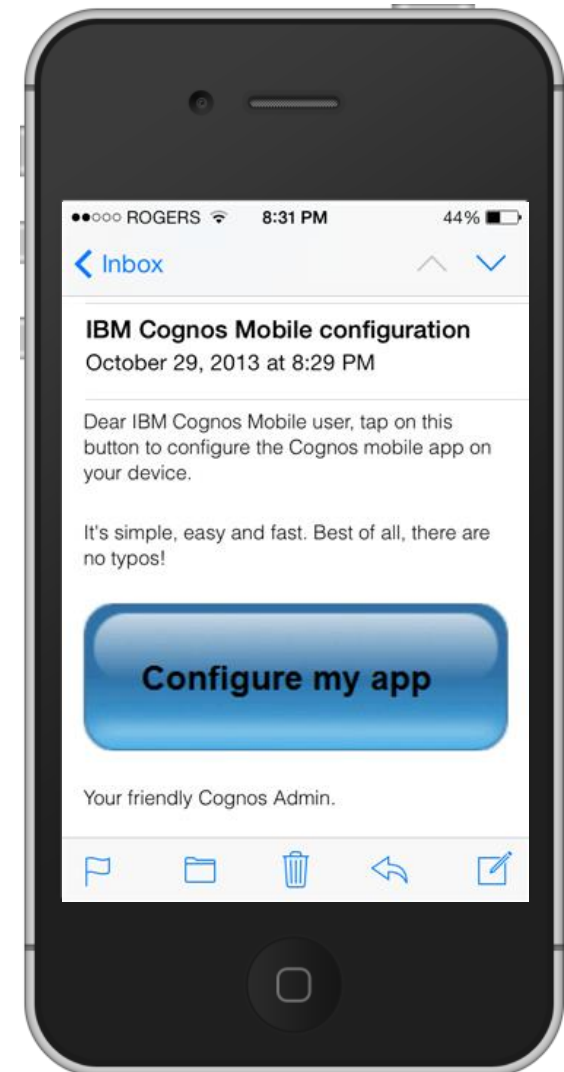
●●○○○ ROGERS 8:31 PM 44%

Inbox

IBM Cognos Mobile configuration
October 29, 2013 at 8:29 PM

Dear IBM Cognos Mobile user, tap on this button to configure the Cognos mobile app on your device.

It's simple, easy and fast. Best of all, there are no typos!

Configure my app

Your friendly Cognos Admin.